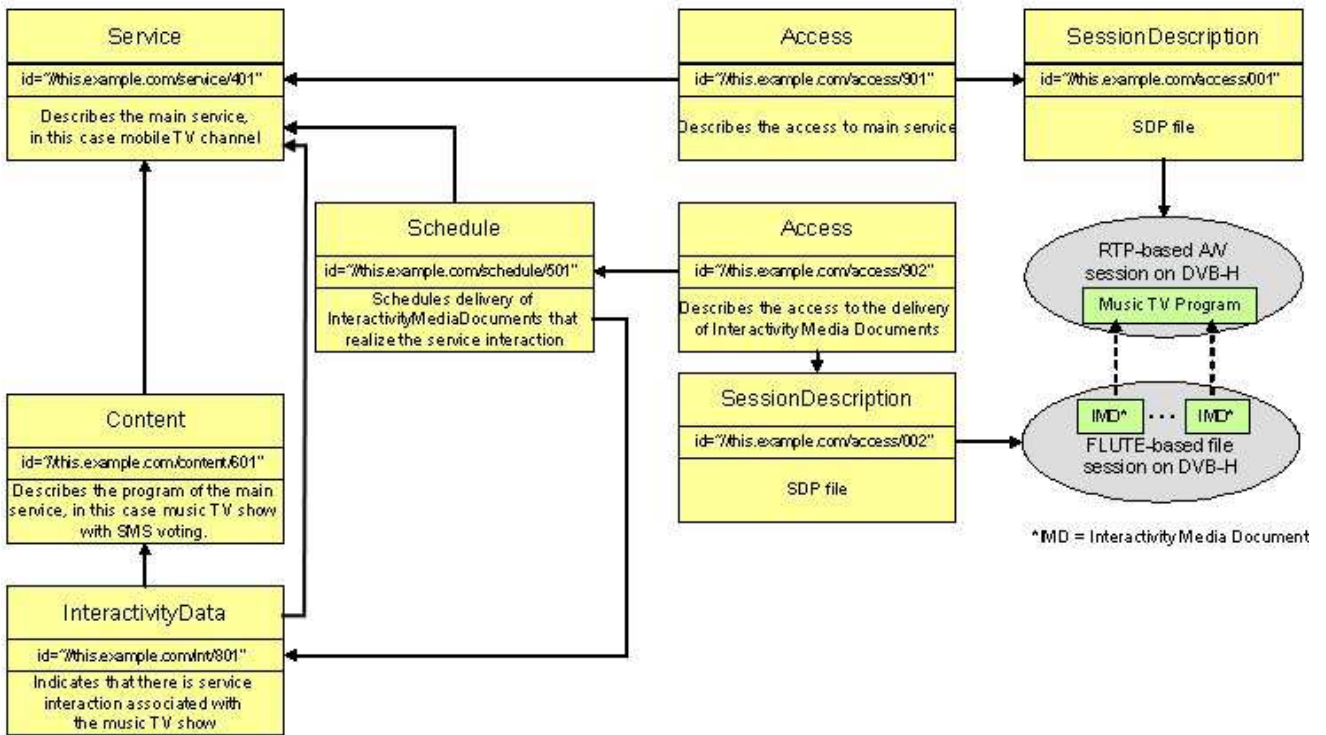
Service

id="//this.example.com/service/401"

Describes the main service, in this case mobile TV channel

Access

id="//this.example.com/access/901"

Describes the access to main service

SessionDescription

id="//this.example.com/access/001"

SDP file

Schedule

id="//this.example.com/schedule/501"

Schedules delivery of InteractivityMediaDocuments that realize the service interaction

Access

id="//this.example.com/access/902"

Describes the access to the delivery of Interactivity Media Documents

RTP-based A/V session on DVB-H

Music TV Program

Content

id="//this.example.com/content/601"

Describes the program of the main service, in this case music TV show with SMS voting.

SessionDescription

id="//this.example.com/access/002"

SDP file

IMD* ... IMD*

FLUTE-based file session on DVB-H

*IMD = Interactivity Media Document

InteractivityData

id="//this.example.com/int/801"

Indicates that there is service interaction associated with the music TV show